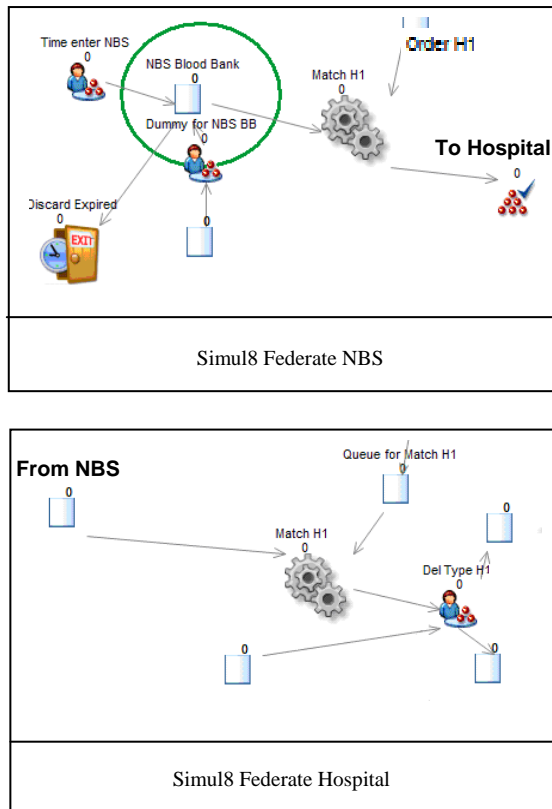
Time enter NBS
0
NBS Blood Bank
0
Order H1
Match H1
0
Dummy for NBS BB
To Hospital
0
Discard Expired
0
EXIT
0

Simul8 Federate NBS

From NBS
0
Queue for Match H1
0
0
Match H1
0
Del Type H1
0
0
0

Simul8 Federate Hospital